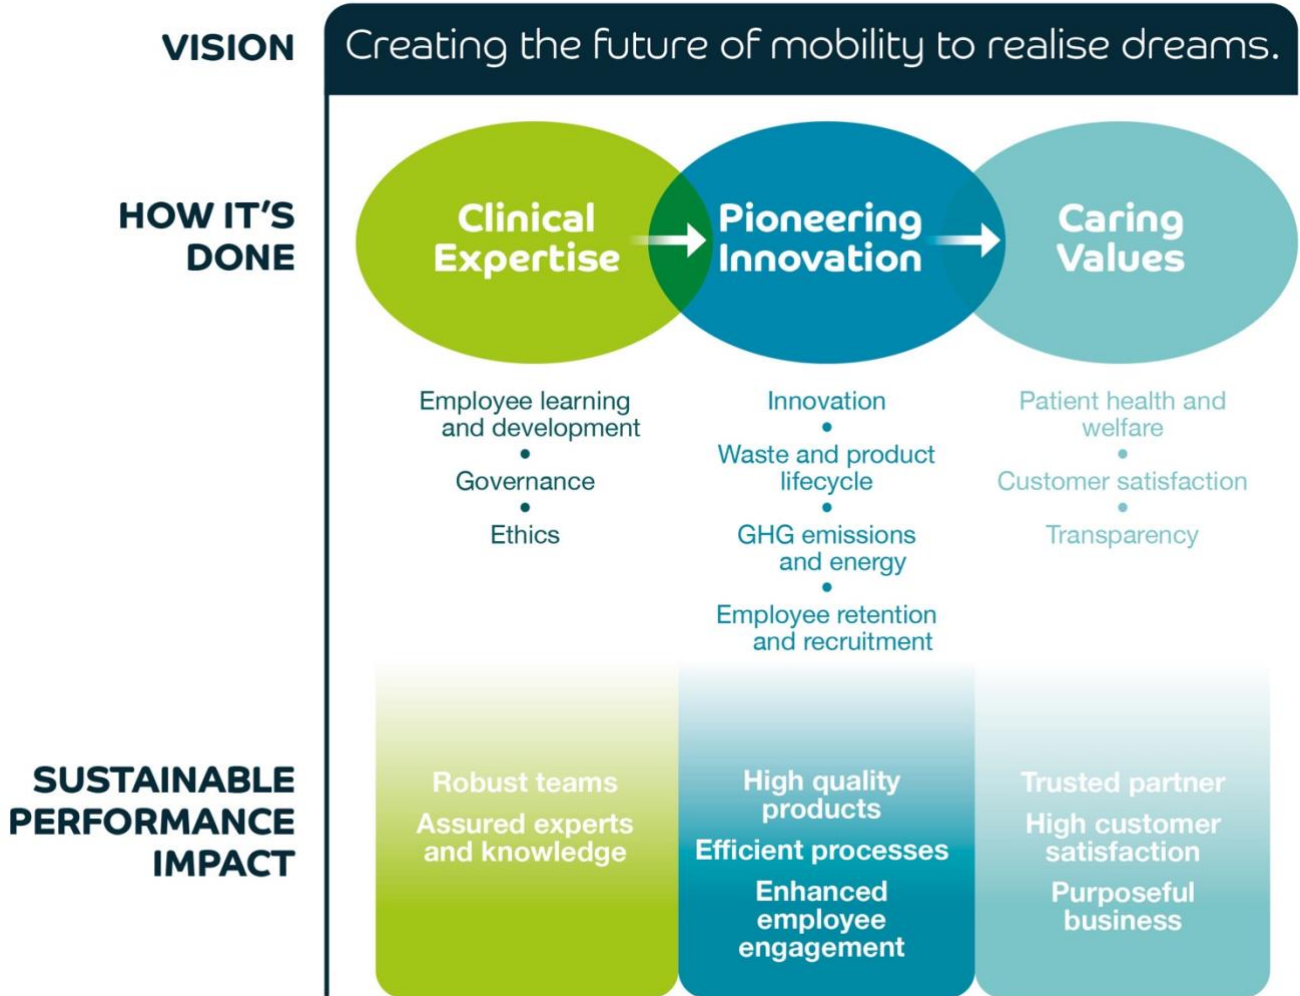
VISION

Creating the future of mobility to realise dreams.

HOW IT'S DONE

Clinical Expertise

Pioneering Innovation

Caring Values

Employee learning and development
•
Governance
•
Ethics

Innovation
•
Waste and product lifecycle
•
GHG emissions and energy
•
Employee retention and recruitment

Patient health and welfare
•
Customer satisfaction
•
Transparency

SUSTAINABLE PERFORMANCE IMPACT

Robust teams

Assured experts and knowledge

High quality products

Efficient processes

Enhanced employee engagement

Trusted partner

High customer satisfaction

Purposeful business